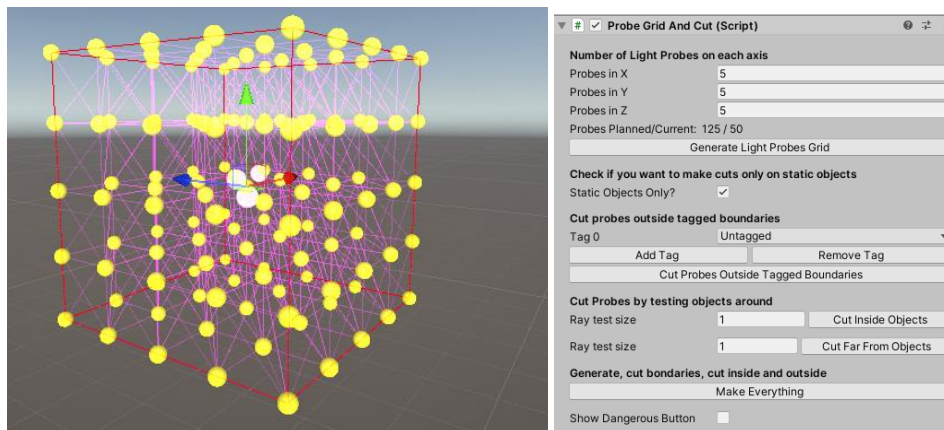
Probe Grid And Cut (Script)

Number of Light Probes on each axis
Probes in X 5
Probes in Y 5
Probes in Z 5
Probes Planned/Current: 125 / 50
Generate Light Probes Grid

Check if you want to make cuts only on static objects
Static Objects Only? ✓

Cut probes outside tagged boundaries
Tag 0 Untagged
Add Tag Remove Tag
Cut Probes Outside Tagged Boundaries

Cut Probes by testing objects around
Ray test size 1 Cut Inside Objects
Ray test size 1 Cut Far From Objects

Generate, cut bondaries, cut inside and outside
Make Everything

Show Dangerous Button